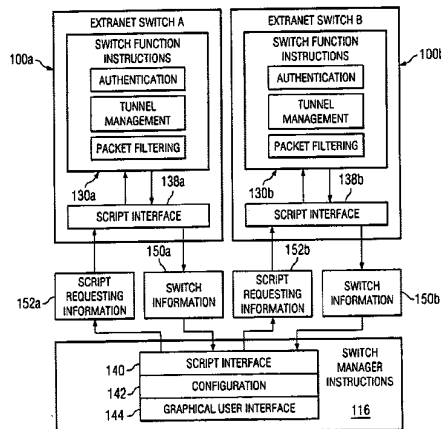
EXTRANET SWITCH A

SWITCH FUNCTION INSTRUCTIONS

AUTHENTICATION

TUNNEL MANAGEMENT

PACKET FILTERING

100a

130a

138a

SCRIPT INTERFACE

EXTRANET SWITCH B

SWITCH FUNCTION INSTRUCTIONS

AUTHENTICATION

TUNNEL MANAGEMENT

PACKET FILTERING

100b

130b

138b

SCRIPT INTERFACE

150a

152b

152a

SCRIPT REQUESTING INFORMATION

SWITCH INFORMATION

SCRIPT REQUESTING INFORMATION

SWITCH INFORMATION

150b

140

SCRIPT INTERFACE

142

CONFIGURATION

144

GRAPHICAL USER INTERFACE

SWITCH MANAGER INSTRUCTIONS

116